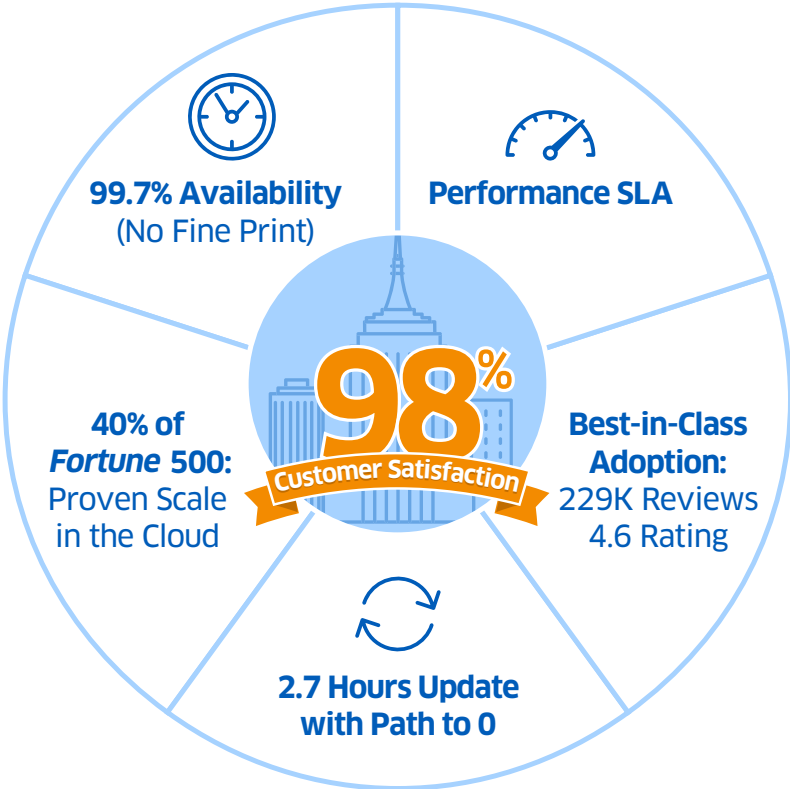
99.7% Availability
(No Fine Print)

Performance SLA

40% of
*Fortune* 500:
Proven Scale
in the Cloud

98%
Customer Satisfaction

Best-in-Class
Adoption:
229K Reviews
4.6 Rating

2.7 Hours Update
with Path to 0